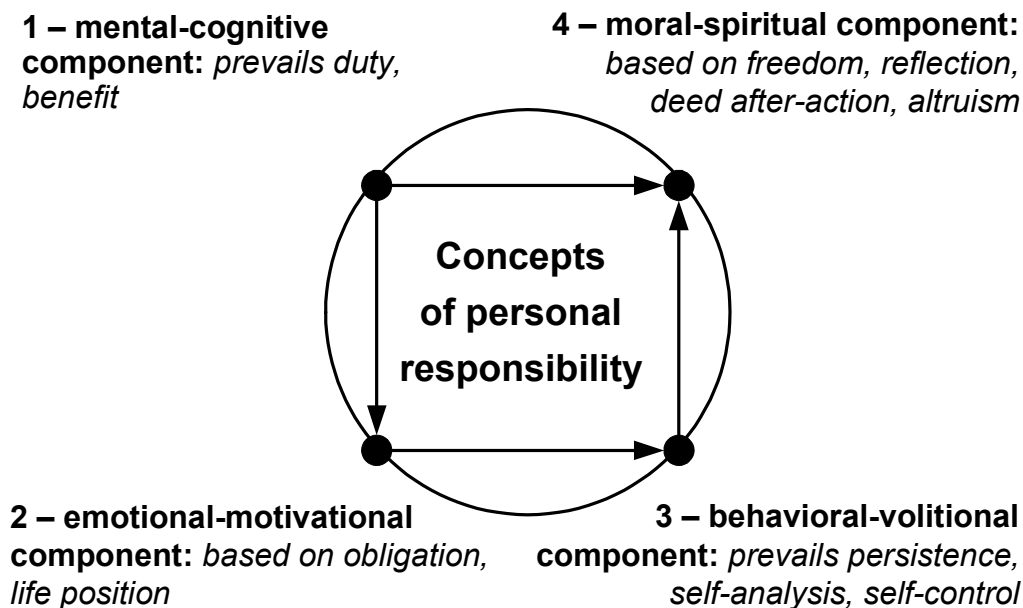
1 – mental-cognitive component: prevails duty, benefit

4 – moral-spiritual component: based on freedom, reflection, deed after-action, altruism

Concepts of personal responsibility

2 – emotional-motivational component: based on obligation, life position

3 – behavioral-volitional component: prevails persistence, self-analysis, self-control